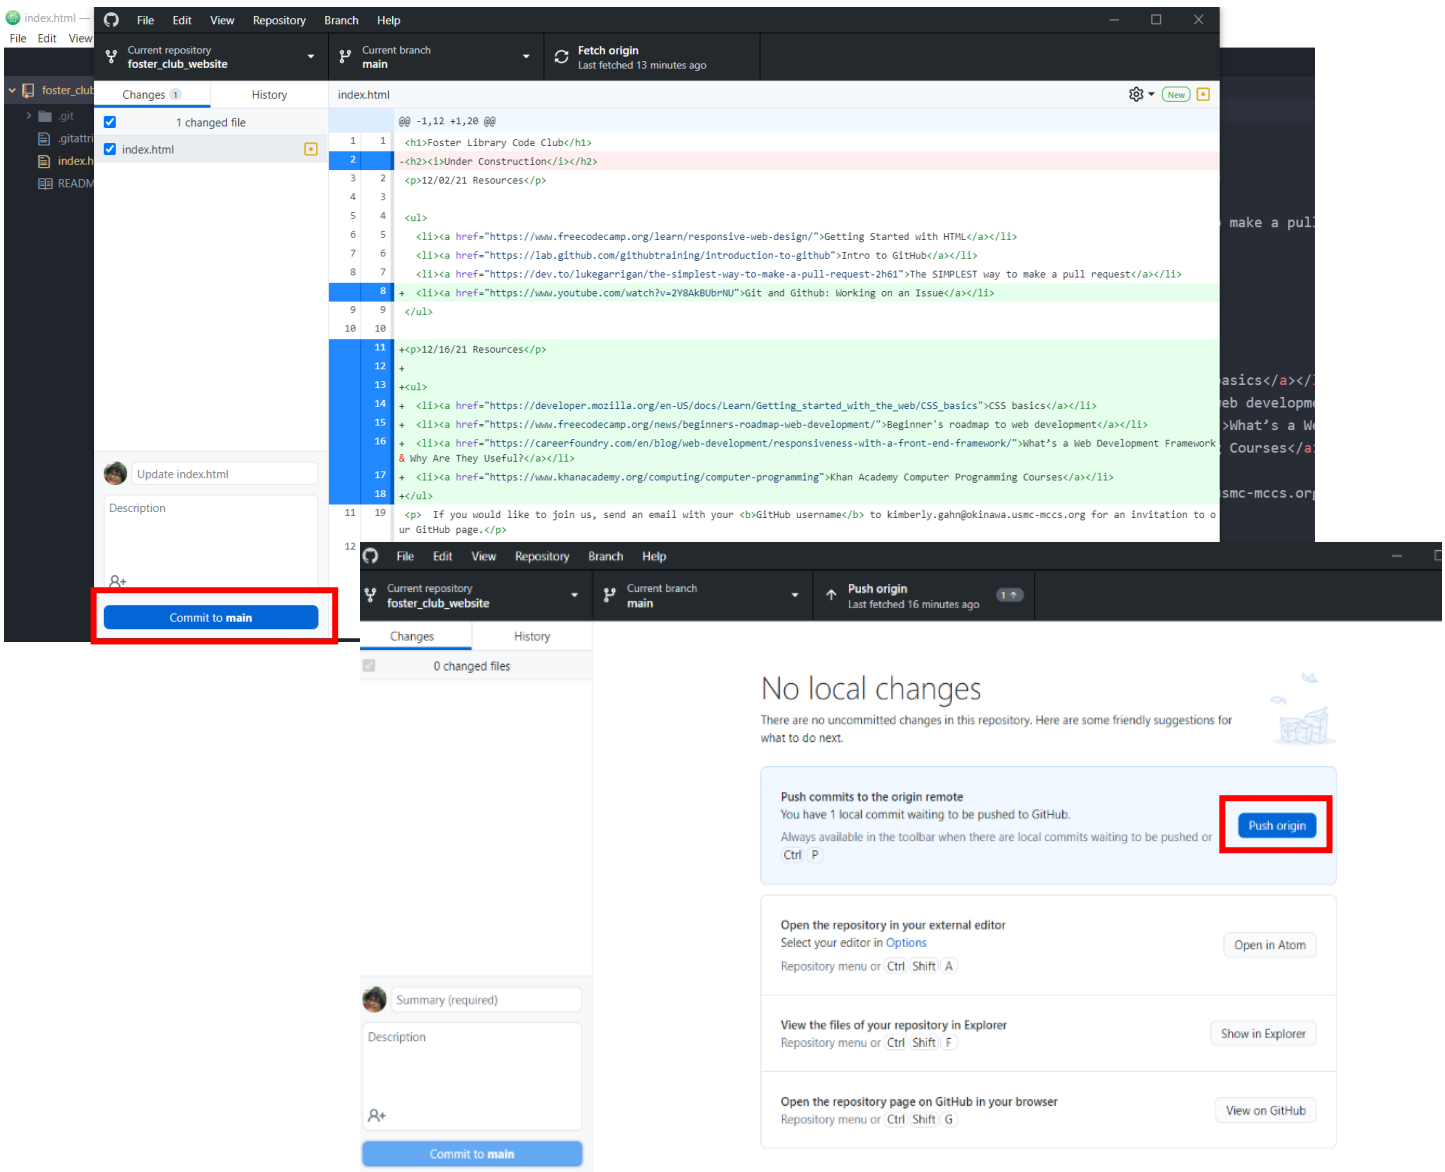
index.html —
File Edit View

foster_club
.git
.gitattri
index.h
READM

File Edit View Repository Branch Help

Current repository
foster_club_website

Current branch
main

Fetch origin
Last fetched 13 minutes ago

Changes 1
History

1 changed file

index.html

index.html

New

@@ -1,12 +1,20 @@

| | | |
|---|---|---|
| 1 | 1 | <h1>Foster Library Code Club</h1> |
| 2 | | -<h2><i>Under Construction</i></h2> |
| 3 | 2 | <p>12/02/21 Resources</p> |
| 4 | 3 | |
| 5 | 4 | <ul> |
| 6 | 5 | <li><a href="https://www.freecodecamp.org/learn/responsive-web-design/">Getting Started with HTML</a></li> |
| 7 | 6 | <li><a href="https://lab.github.com/githubtraining/introduction-to-github">Intro to GitHub</a></li> |
| 8 | 7 | <li><a href="https://dev.to/lukegarrigan/the-simplest-way-to-make-a-pull-request-2h61">The SIMPLEST way to make a pull request</a></li> |
| | 8 | + <li><a href="https://www.youtube.com/watch?v=2Y8AkBUbrNU">Git and Github: Working on an Issue</a></li> |
| 9 | 9 | </ul> |
| 10 | 10 | |
| | 11 | +<p>12/16/21 Resources</p> |
| | 12 | + |
| | 13 | +<ul> |
| | 14 | + <li><a href="https://developer.mozilla.org/en-US/docs/Learn/Getting_started_with_the_web/CSS_basics">CSS basics</a></li> |
| | 15 | + <li><a href="https://www.freecodecamp.org/news/beginners-roadmap-web-development/">Beginner's roadmap to web development</a></li> |
| | 16 | + <li><a href="https://careerfoundry.com/en/blog/web-development/responsiveness-with-a-front-end-framework/">What's a Web Development Framework & Why Are They Useful?</a></li> |
| | 17 | + <li><a href="https://www.khanacademy.org/computing/computer-programming">Khan Academy Computer Programming Courses</a></li> |
| | 18 | +</ul> |
| 11 | 19 | <p> If you would like to join us, send an email with your <b>GitHub username</b> to kimberly.gahn@okinawa.usmc-mccs.org for an invitation to our GitHub page.</p> |
| 12 | | |

make a pul
asics</a></
eb developm
>What's a We
Courses</a
smc-mccs.or

Update index.html
Description
Commit to main

File Edit View Repository Branch Help

Current repository
foster_club_website

Current branch
main

Push origin
Last fetched 16 minutes ago
1

Changes
History

0 changed files

No local changes
There are no uncommitted changes in this repository. Here are some friendly suggestions for what to do next.

Push commits to the origin remote
You have 1 local commit waiting to be pushed to GitHub.
Always available in the toolbar when there are local commits waiting to be pushed or Ctrl P
Push origin

Open the repository in your external editor
Select your editor in Options
Repository menu or Ctrl Shift A
Open in Atom

View the files of your repository in Explorer
Repository menu or Ctrl Shift F
Show in Explorer

Open the repository page on GitHub in your browser
Repository menu or Ctrl Shift G
View on GitHub

Summary (required)
Description
Commit to main